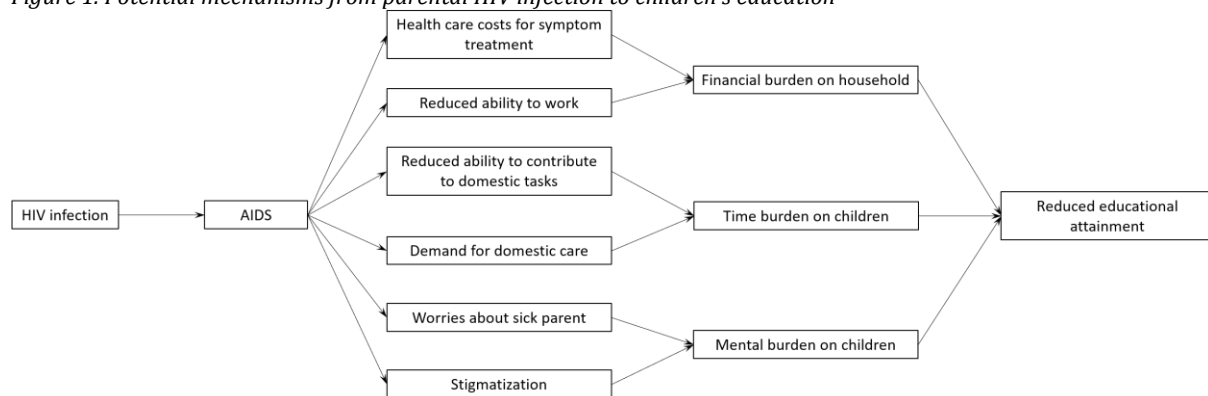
Figure 1: Potential mechanisms from parental HIV infection to children's education

HIV infection

AIDS

Health care costs for symptom treatment

Reduced ability to work

Reduced ability to contribute to domestic tasks

Demand for domestic care

Worries about sick parent

Stigmatization

Financial burden on household

Time burden on children

Mental burden on children

Reduced educational attainment